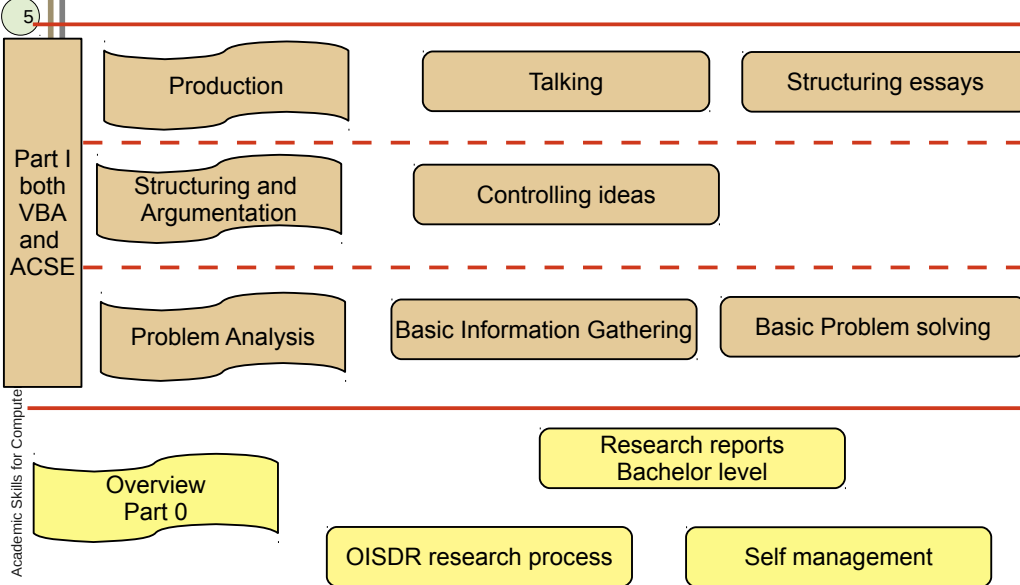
5

Part I both VBA and ACSE

Production

Talking

Structuring essays

Structuring and Argumentation

Controlling ideas

Problem Analysis

Basic Information Gathering

Basic Problem solving

Academic Skills for Compute

Overview Part 0

Research reports Bachelor level

OISDR research process

Self management